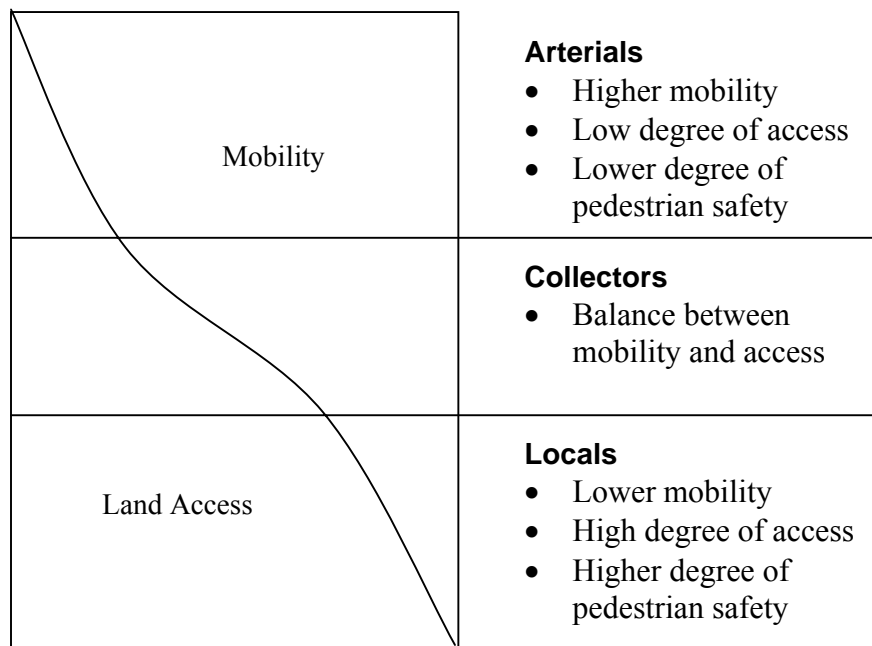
Mobility

Land Access

**Arterials**
- Higher mobility
- Low degree of access
- Lower degree of pedestrian safety

**Collectors**
- Balance between mobility and access

**Locals**
- Lower mobility
- High degree of access
- Higher degree of pedestrian safety